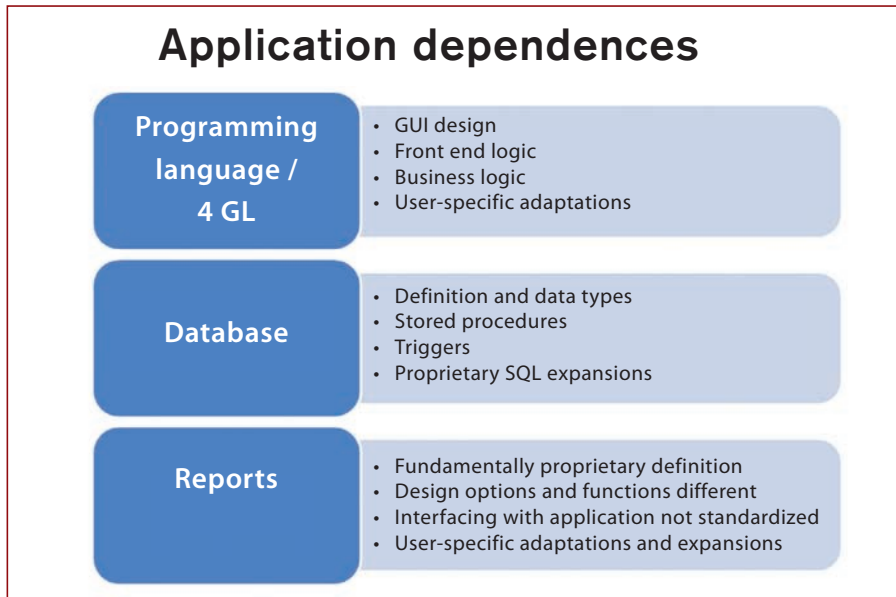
Application dependences

Programming language / 4 GL

- GUI design
- Front end logic
- Business logic
- User-specific adaptations

Database

- Definition and data types
- Stored procedures
- Triggers
- Proprietary SQL expansions

Reports

- Fundamentally proprietary definition
- Design options and functions different
- Interfacing with application not standardized
- User-specific adaptations and expansions